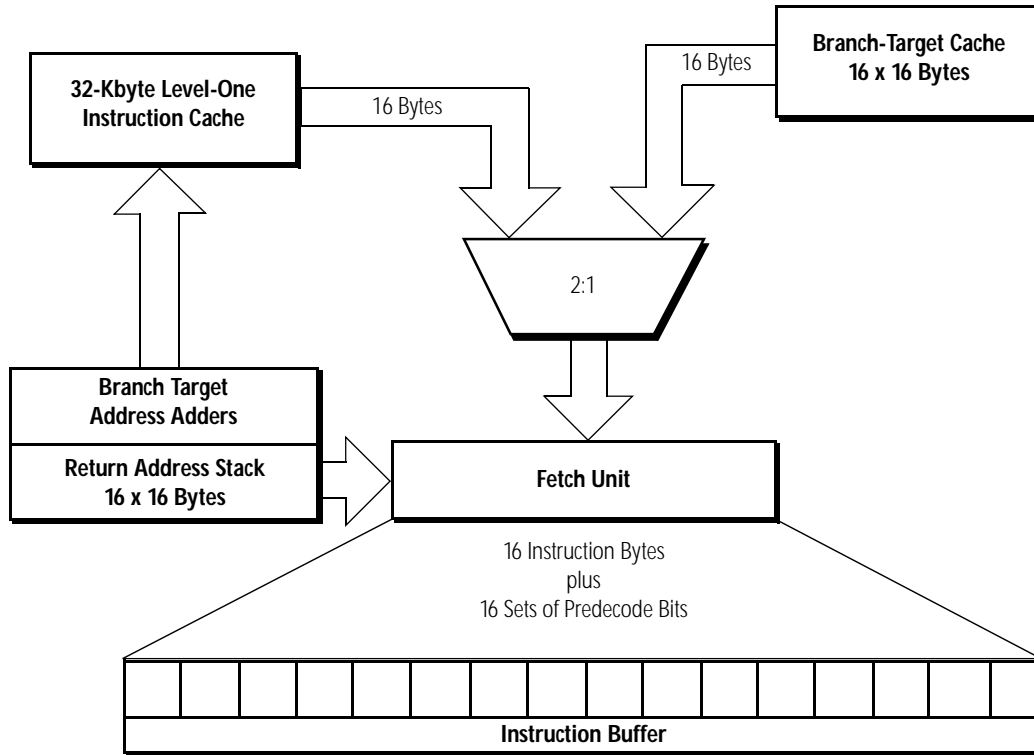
32-Kbyte Level-One Instruction Cache

16 Bytes

16 Bytes

Branch-Target Cache 16 x 16 Bytes

2:1

Branch Target Address Adders

Return Address Stack 16 x 16 Bytes

Fetch Unit

16 Instruction Bytes
plus
16 Sets of Predecode Bits

Instruction Buffer